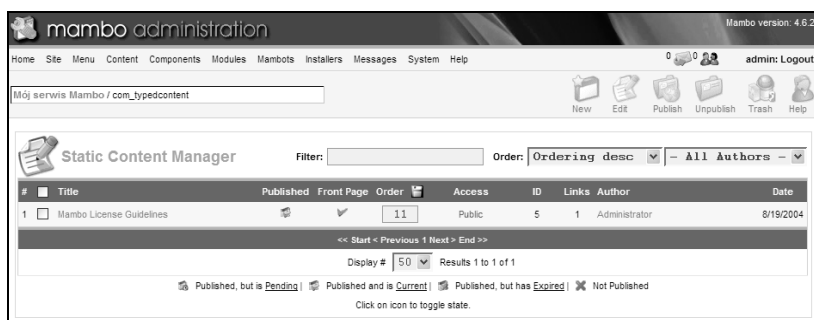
mambo administration

Mambo version: 4.6.2

Home Site Menu Content Components Modules Mambots Installers Messages System Help

0 0 admin: Logout

Mój serwis Mambo / com_typedcontent

New Edit Publish Unpublish Trash Help

Static Content Manager

Filter:

Order: Ordering desc - All Authors -

| # | | Title | Published | Front Page | Order | Access | ID | Links | Author | Date |
|---|---|---|---|---|---|---|---|---|---|---|
| 1 | | Mambo License Guidelines | | | 11 | Public | 5 | 1 | Administrator | 8/19/2004 |

<< Start < Previous 1 Next > End >>

Display # 50 Results 1 to 1 of 1

Published, but is Pending | Published and is Current | Published, but has Expired | Not Published

Click on icon to toggle state.